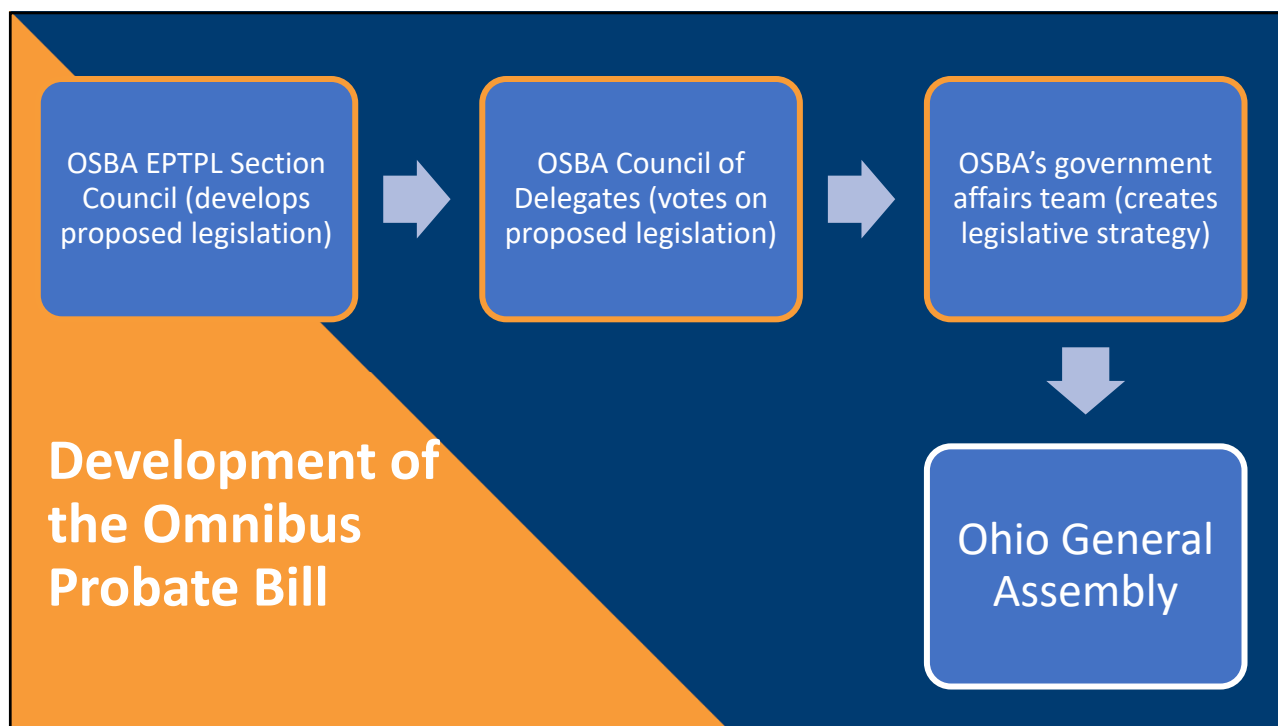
OSBA EPTPL Section Council (develops proposed legislation)

OSBA Council of Delegates (votes on proposed legislation)

OSBA's government affairs team (creates legislative strategy)

Ohio General Assembly

Development of the Omnibus Probate Bill